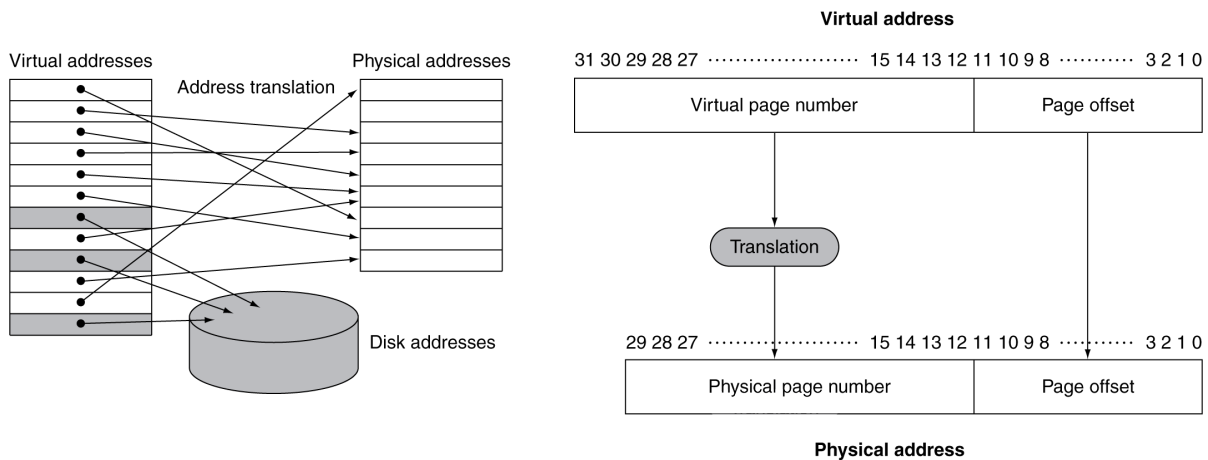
Virtual addresses

Address translation

Physical addresses

Disk addresses

Virtual address

31 30 29 28 27 ·················· 15 14 13 12 11 10 9 8 ·········· 3 2 1 0

| Virtual page number | Page offset |
|---|---|

Translation

29 28 27 ·················· 15 14 13 12 11 10 9 8 ·········· 3 2 1 0

| Physical page number | Page offset |
|---|---|

Physical address